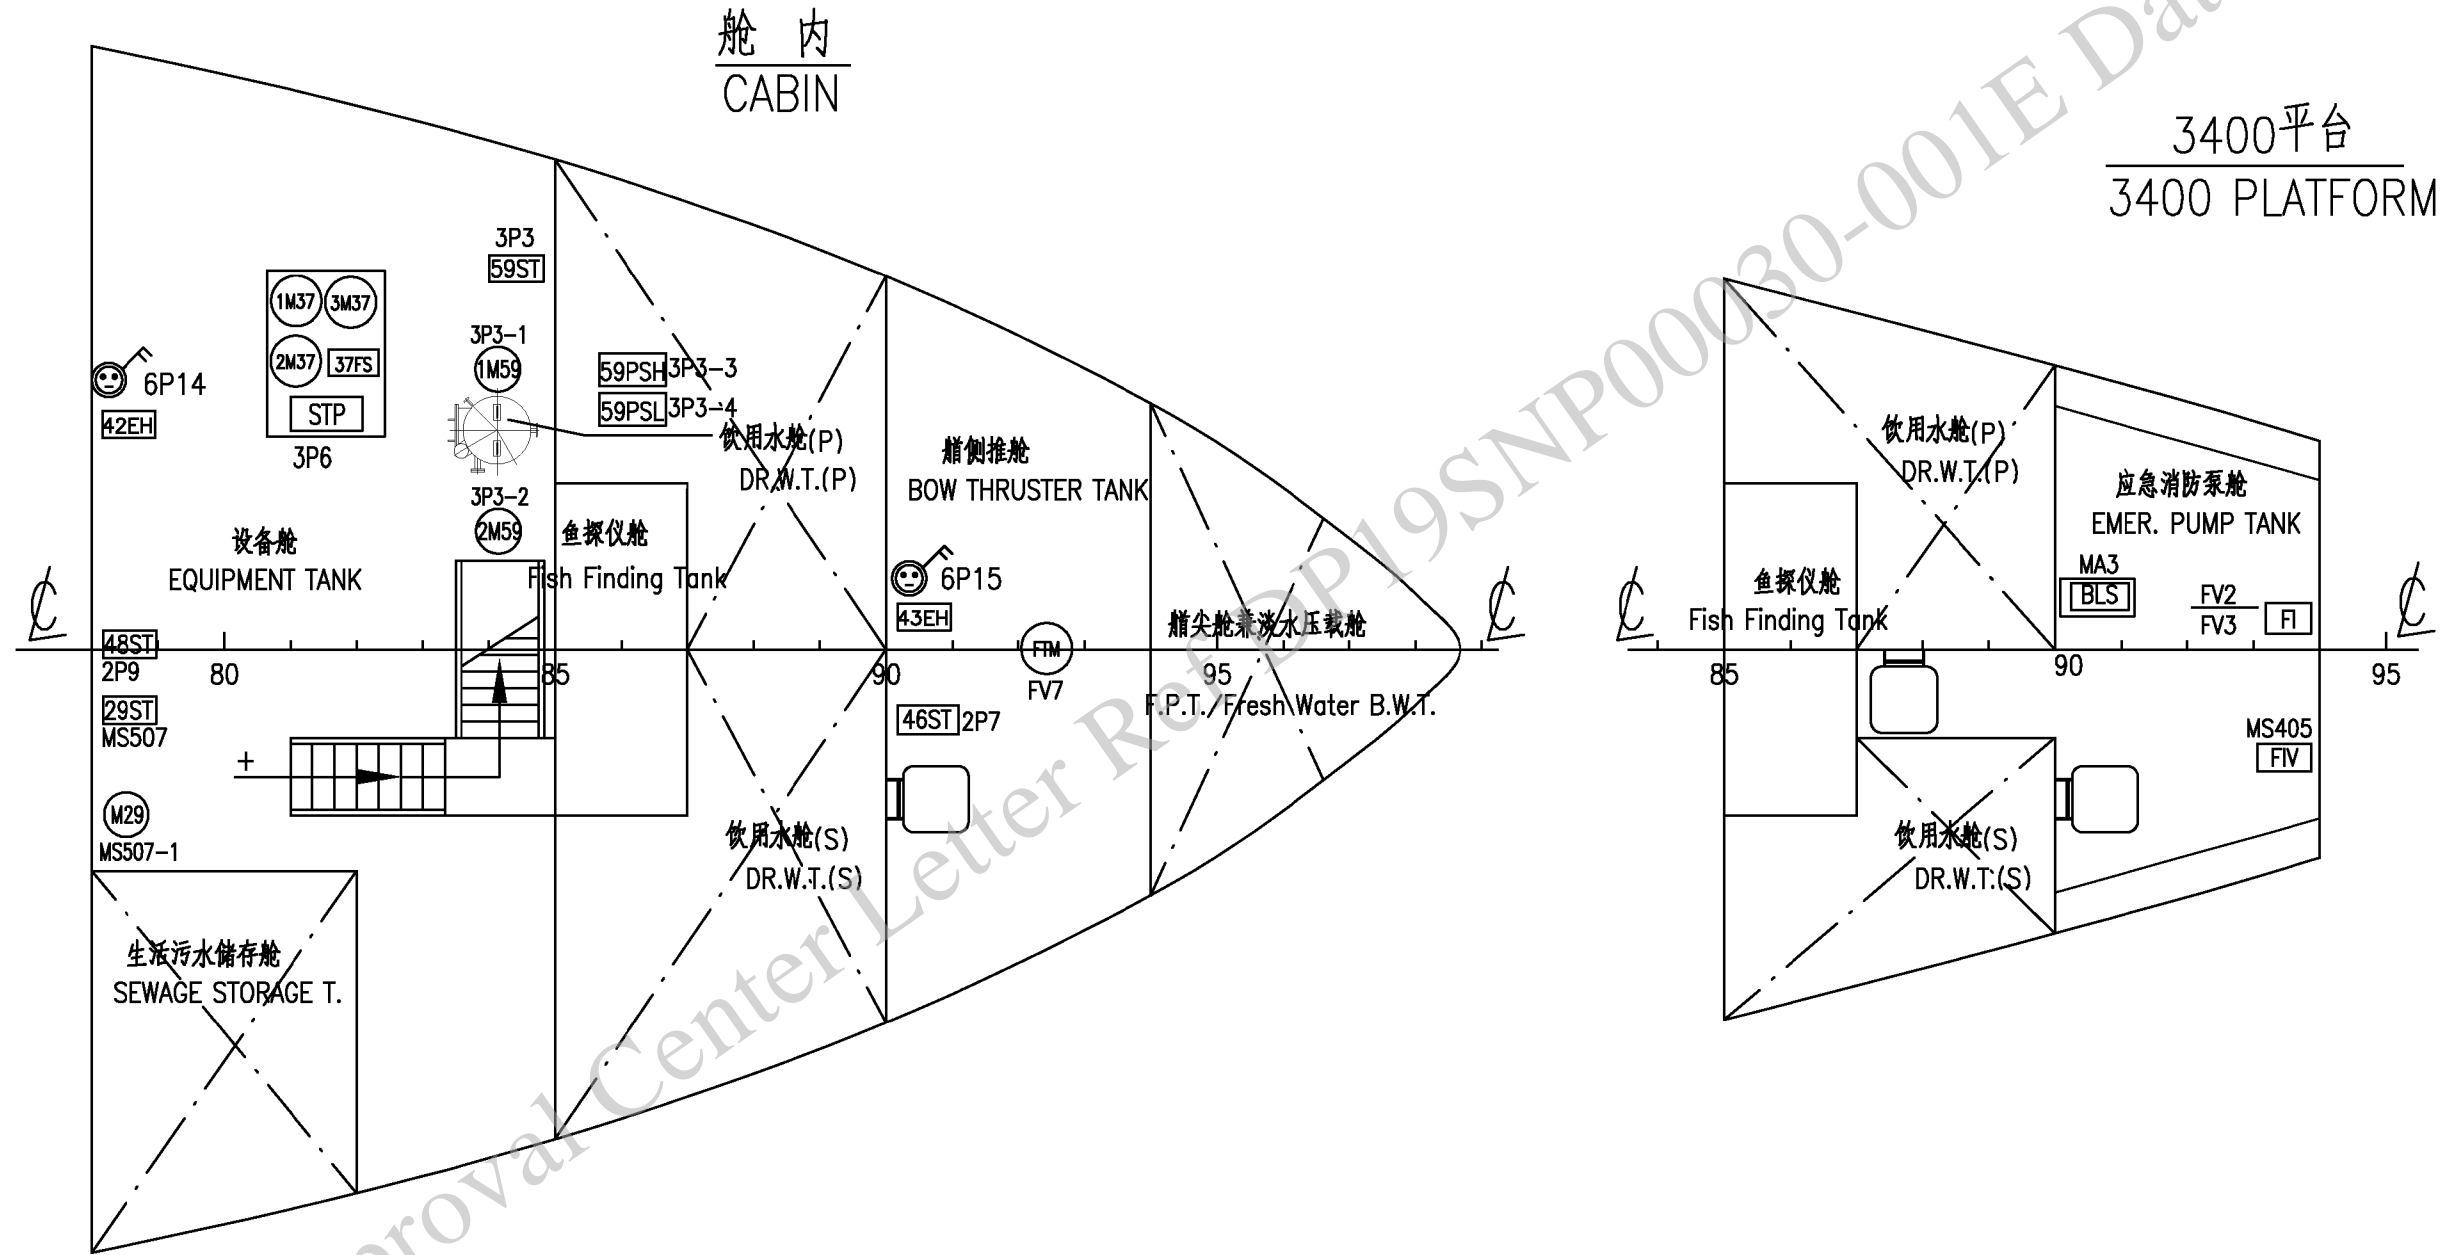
舱 内
CABIN

3400平台
3400 PLATFORM

3P3
59ST
1M37
3M37
2M37
37FS
STP
3P6
6P14
42EH
3P3-1
1M59
59PSH 3P3-3
59PSL 3P3-4
饮用水舱(P)
DR.W.T.(P)
艏侧推舱
BOW THRUSTER TANK
3P3-2
2M59
鱼探仪舱
Fish Finding Tank
设备舱
EQUIPMENT TANK
6P15
43EH
艏尖舱兼淡水压载舱
F.P.T./Fresh Water B.W.T.
48ST
2P9
80
85
90
FTM
FV7
95
29ST
MS507
46ST 2P7
M29
MS507-1
饮用水舱(S)
DR.W.T.(S)
生活污水储存舱
SEWAGE STORAGE T.

饮用水舱(P)
DR.W.T.(P)
应急消防泵舱
EMER. PUMP TANK
鱼探仪舱
Fish Finding Tank
MA3
BLS
FV2
FV3
FI
85
90
95
MS405
FIV
饮用水舱(S)
DR.W.T.(S)

Approval Center Letter Ref DP19SNP00030-001E Da